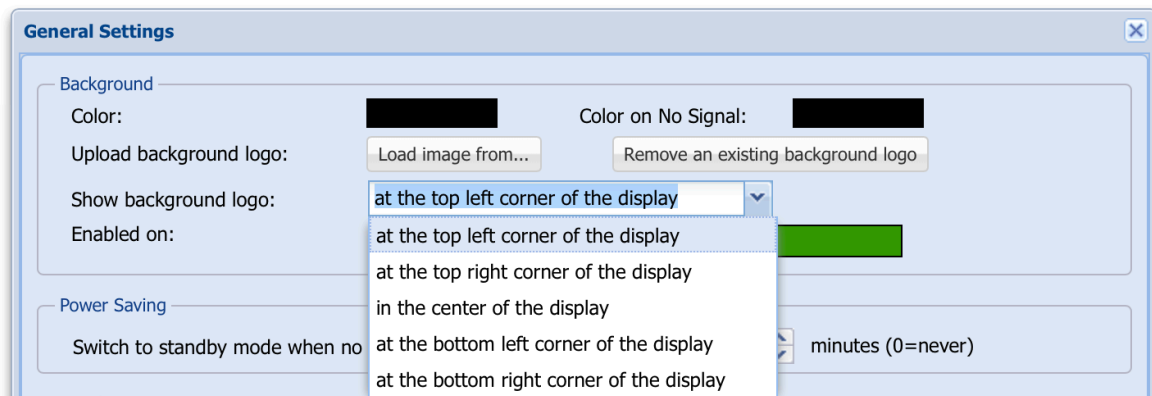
General Settings

Background

Color:

Color on No Signal:

Upload background logo:

Load image from...

Remove an existing background logo

Show background logo:

at the top left corner of the display

Enabled on:

at the top left corner of the display

at the top right corner of the display

in the center of the display

at the bottom left corner of the display

at the bottom right corner of the display

Power Saving

Switch to standby mode when no

minutes (0=never)